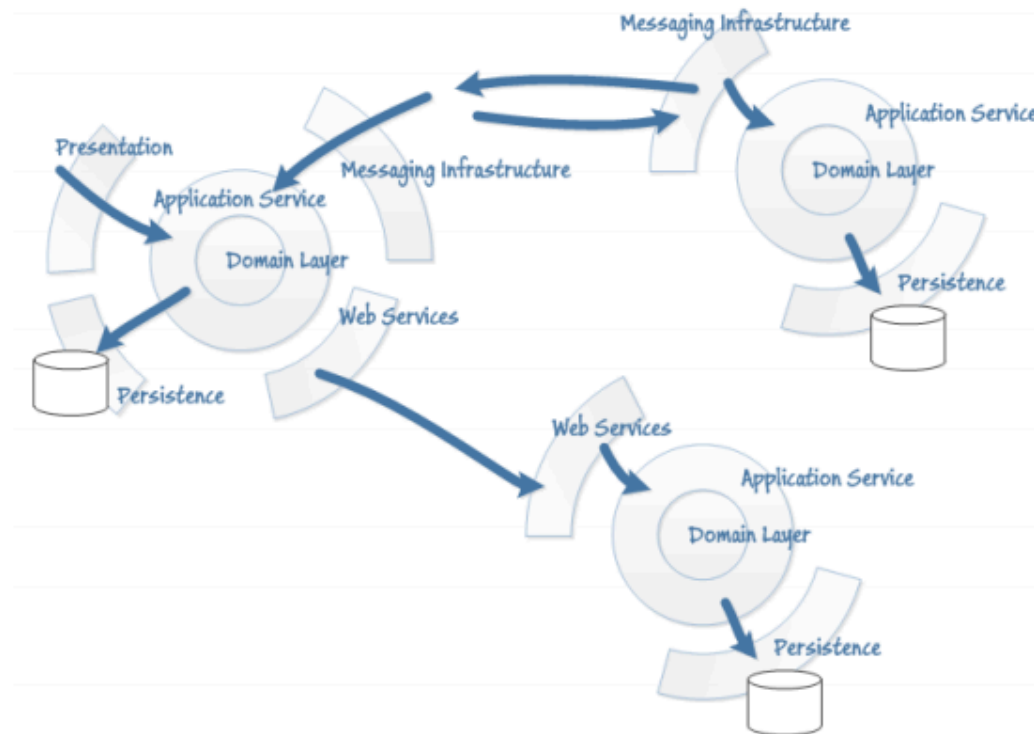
Messaging Infrastructure

Application Servic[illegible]

Domain Layer

Persistence

Presentation

Application Service

Messaging Infrastructure

Domain Layer

Web Services

Persistence

Web Services

Application Service

Domain Layer

Persistence